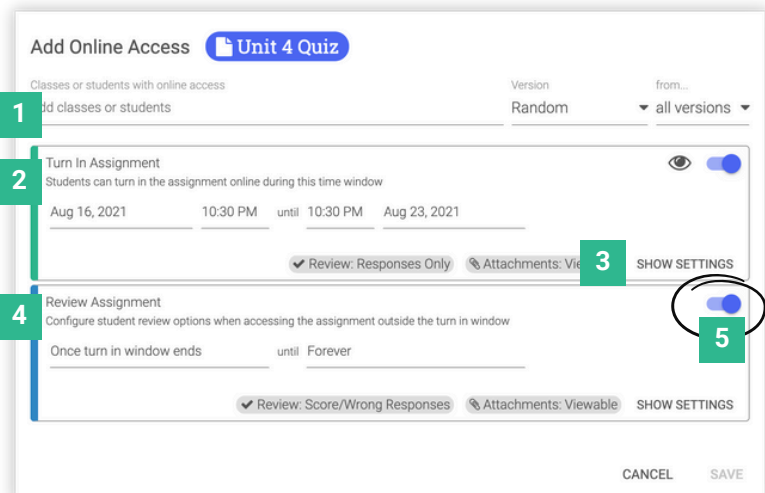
Add Online Access Unit 4 Quiz

Classes or students with online access
1
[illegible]dd classes or students

Version
Random

from...
all versions

2
Turn In Assignment
Students can turn in the assignment online during this time window

Aug 16, 2021 10:30 PM until 10:30 PM Aug 23, 2021

Review: Responses Only
Attachments: Vie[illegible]
3
SHOW SETTINGS

4
Review Assignment
Configure student review options when accessing the assignment outside the turn in window

5

Once turn in window ends until Forever

Review: Score/Wrong Responses
Attachments: Viewable
SHOW SETTINGS

CANCEL SAVE